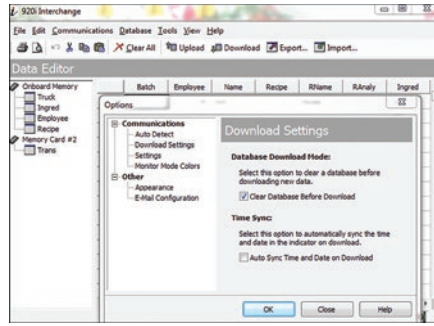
920i Interchange

File Edit Communications Database Tools View Help

Clear All Upload Download Export... Import...

Data Editor

Onboard Memory
Truck
Ingred
Employee
Recipe
Memory Card #2
Trans

Batch Employee Name Recipe RName RAnaly Ingred

Options

Communications
Auto Detect
Download Settings
Settings
Monitor Mode Colors
Other
Appearance
E-Mail Configuration

Download Settings

Database Download Mode:

Select this option to clear a database before downloading new data.

Clear Database Before Download

Time Sync:

Select this option to automatically sync the time and date in the indicator on download.

Auto Sync Time and Date on Download

OK Close Help